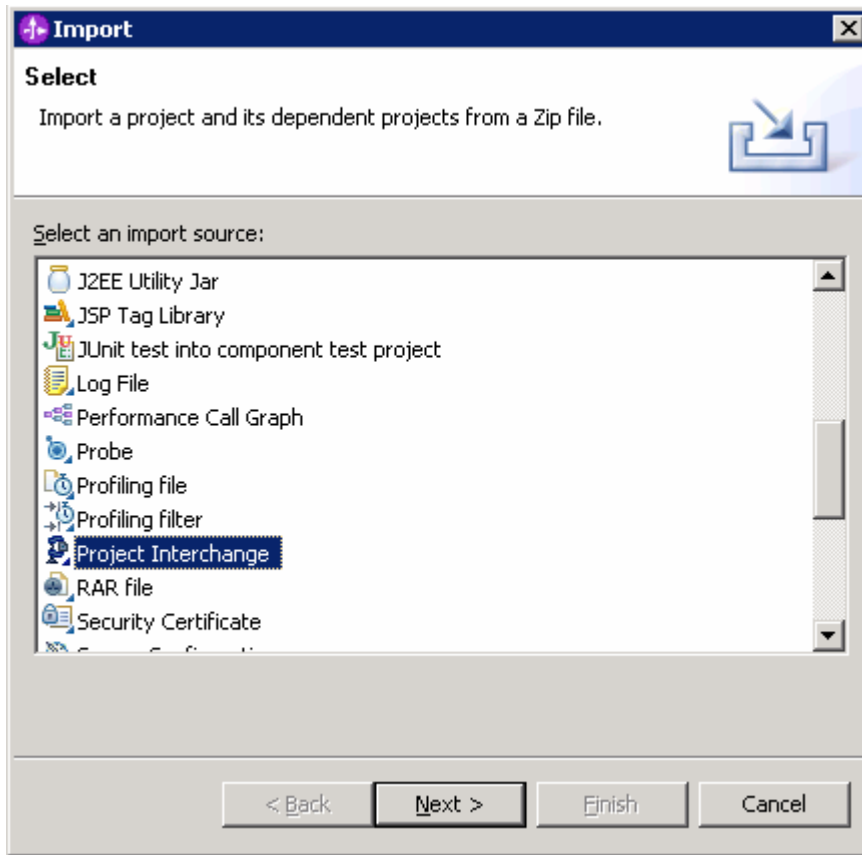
Import

Select

Import a project and its dependent projects from a Zip file.

Select an import source:

J2EE Utility Jar
JSP Tag Library
JUnit test into component test project
Log File
Performance Call Graph
Probe
Profiling file
Profiling filter
Project Interchange
RAR file
Security Certificate
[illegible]

< Back
Next >
Finish
Cancel